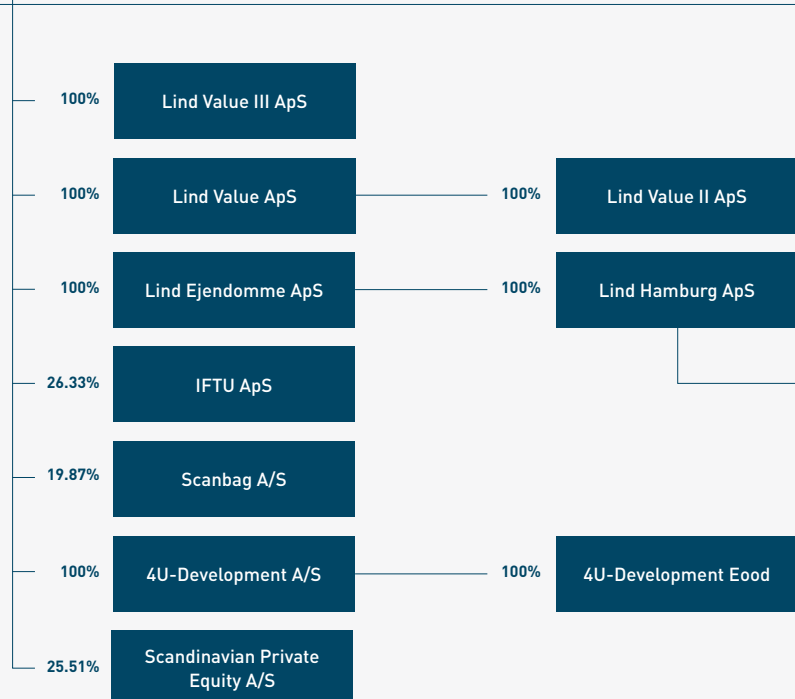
100% Lind Value III ApS

100% Lind Value ApS

100% Lind Value II ApS

100% Lind Ejendomme ApS

100% Lind Hamburg ApS

26.33% IFTU ApS

19.87% Scanbag A/S

100% 4U-Development A/S

100% 4U-Development Eood

25.51% Scandinavian Private Equity A/S